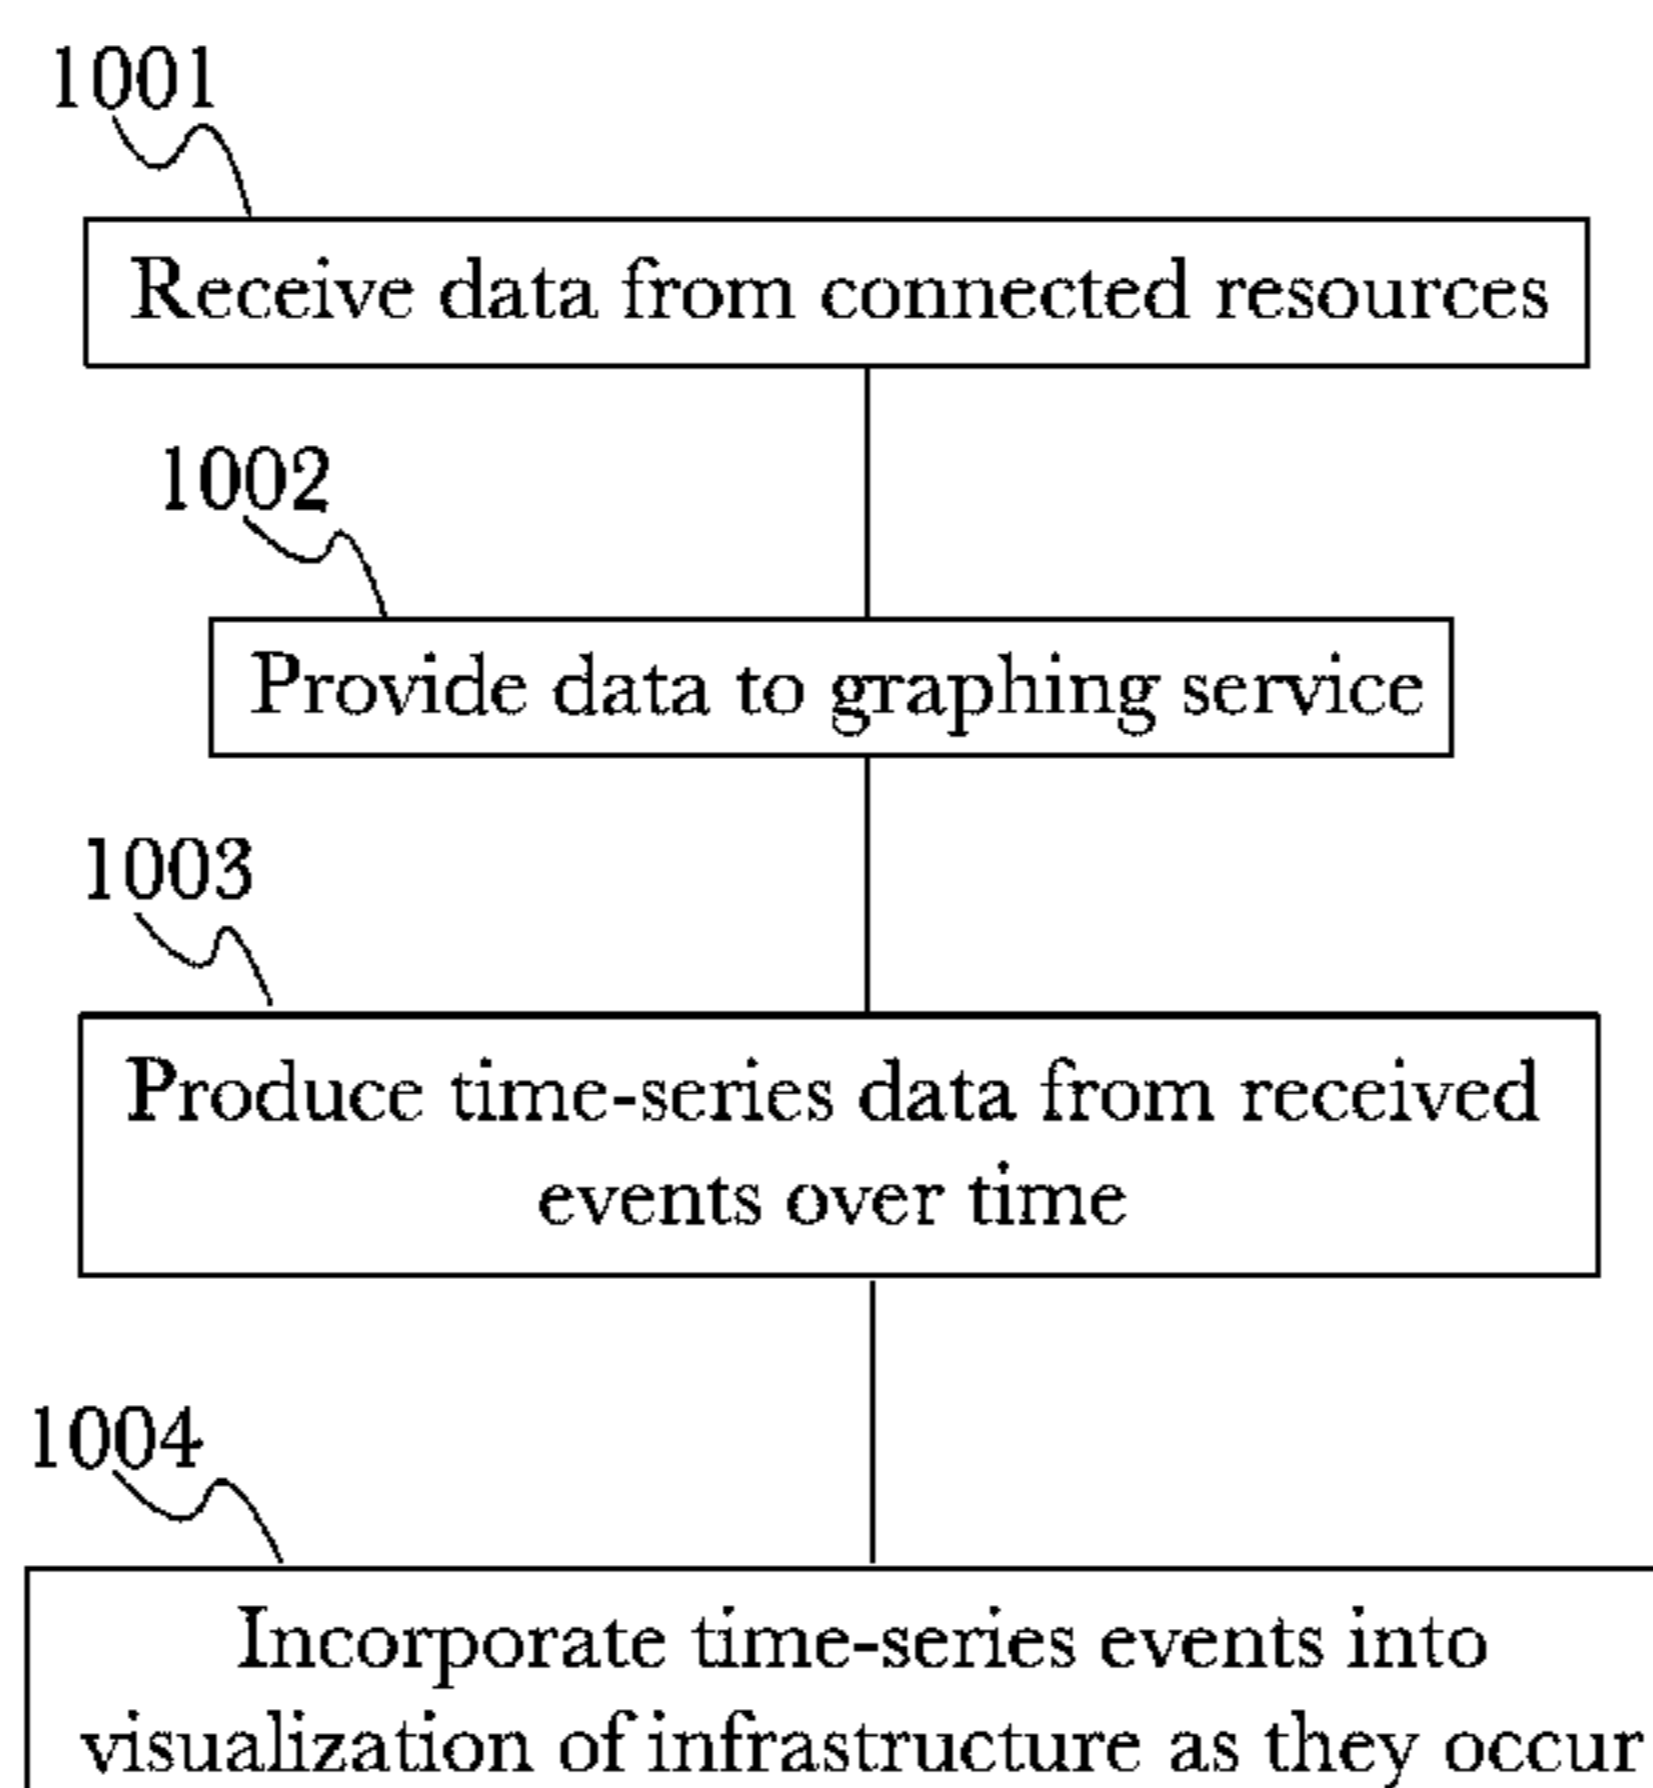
1001

Receive data from connected resources

1002

Provide data to graphing service

1003

Produce time-series data from received events over time

1004

Incorporate time-series events into visualization of infrastructure as they occur